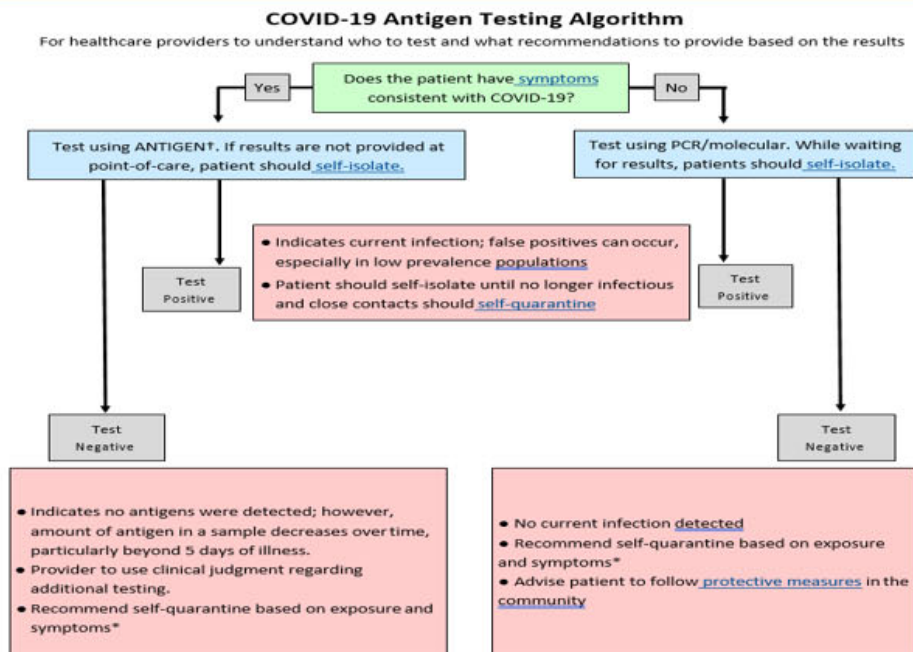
COVID-19 Antigen Testing Algorithm

For healthcare providers to understand who to test and what recommendations to provide based on the results

Does the patient have symptoms consistent with COVID-19?

Yes

No

Test using ANTIGEN†. If results are not provided at point-of-care, patient should self-isolate.

Test using PCR/molecular. While waiting for results, patients should self-isolate.

- Indicates current infection; false positives can occur, especially in low prevalence populations
- Patient should self-isolate until no longer infectious and close contacts should self-quarantine

Test Positive

Test Positive

Test Negative

Test Negative

- Indicates no antigens were detected; however, amount of antigen in a sample decreases over time, particularly beyond 5 days of illness.
- Provider to use clinical judgment regarding additional testing.
- Recommend self-quarantine based on exposure and symptoms*

- No current infection detected
- Recommend self-quarantine based on exposure and symptoms*
- Advise patient to follow protective measures in the community